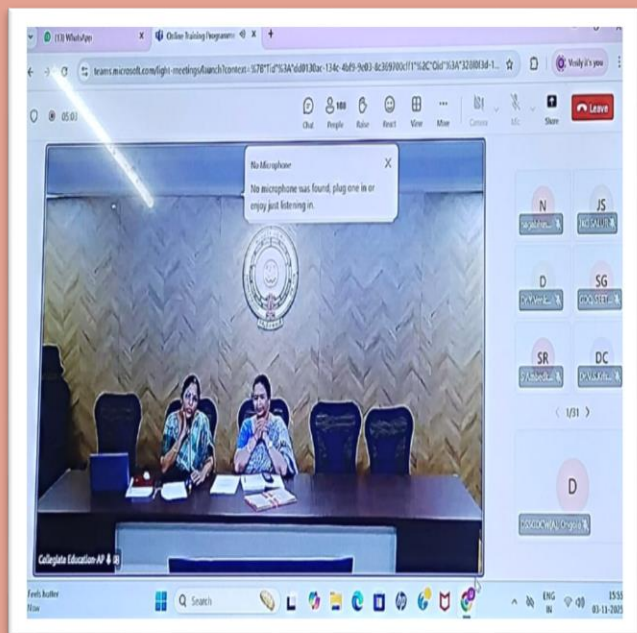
(13) WhatsApp
Online Training Programme
teams.microsoft.com/light-meetings/launch?context=%7B"Tid"%3A"a0d8130ac-134c-4bf9-9e03-6c369700cf1"%2C"Oid"%3A"320803d-1...
Verify it's you
05:03
Chat
100 People
Raise
React
View
More
Camera
Mic
Share
Leave
No Microphone
No microphone was found, plug one in or enjoy just listening in.
N
JS
D
SG
SR
DC
1/31
D
Collegiate Education-AP
Feels hotter
Now
Search
ENG IN
15:55
03-11-2025